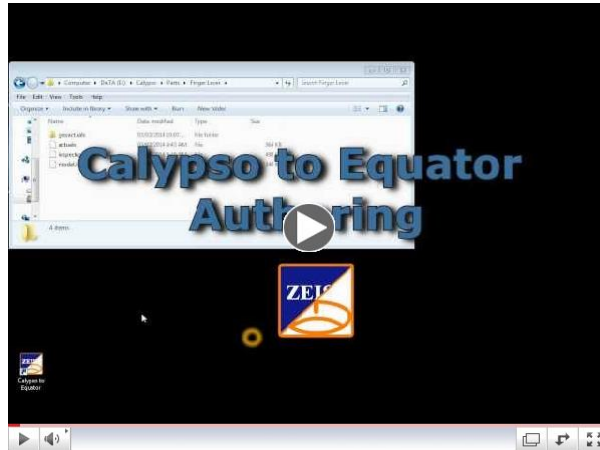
Computer ▸ DATA (E:) ▸ Calypso ▸ Parts ▸ Finger Lever ▸
Search Finger Lever
File Edit View Tools Help
Organize ▾ Include in library ▾ Share with ▾ Burn New folder
Name Date modified Type Size
project.xls
actuals
inspect
model

4 items

Calypso to Equator Authoring

ZEISS

Calypso to Equator